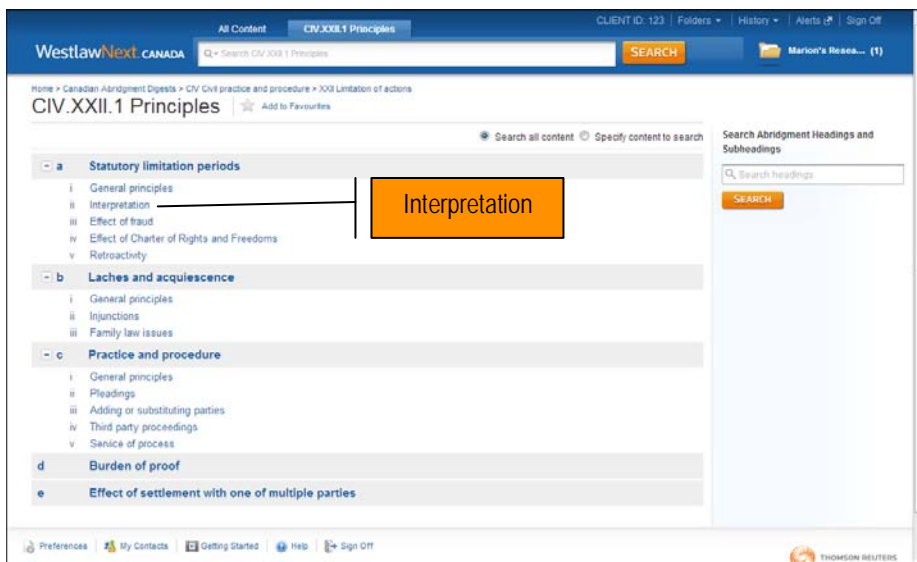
All Content | CIV.XXII.1 Principles

CLIENT ID: 123 | Folders | History | Alerts | Sign Off

WestlawNext CANADA

Search CIV.XXII.1 Principles

SEARCH

Marion's Resea... (1)

Home > Canadian Abridgment Digests > CIV Civil practice and procedure > XXII Limitation of actions

CIV.XXII.1 Principles

Add to Favourites

Search all content   Specify content to search

Search Abridgment Headings and Subheadings

Search headings

SEARCH

− a Statutory limitation periods

i General principles
ii Interpretation
iii Effect of fraud
iv Effect of Charter of Rights and Freedoms
v Retroactivity

Interpretation

− b Laches and acquiescence

i General principles
ii Injunctions
iii Family law issues

− c Practice and procedure

i General principles
ii Pleadings
iii Adding or substituting parties
iv Third party proceedings
v Service of process

d Burden of proof

e Effect of settlement with one of multiple parties

Preferences | My Contacts | Getting Started | Help | Sign Off

THOMSON REUTERS